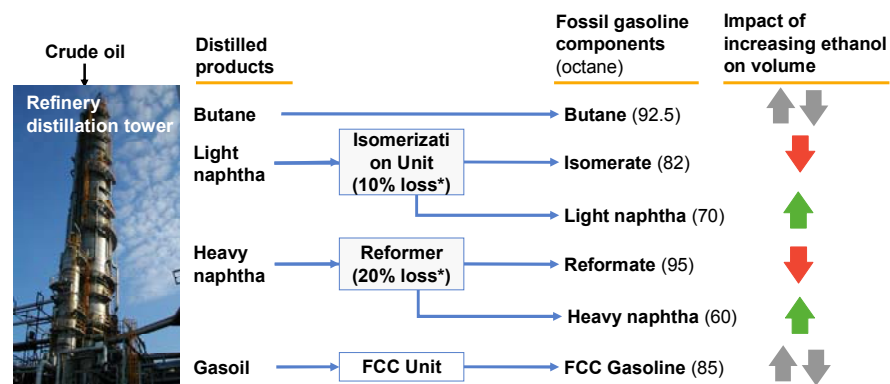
Crude oil

Refinery distillation tower

Distilled products

Fossil gasoline components (octane)

Impact of increasing ethanol on volume

Butane

Butane (92.5)

Light naphtha

Isomerizati on Unit (10% loss*)

Isomerate (82)

Light naphtha (70)

Heavy naphtha

Reformer (20% loss*)

Reformate (95)

Heavy naphtha (60)

Gasoil

FCC Unit

FCC Gasoline (85)